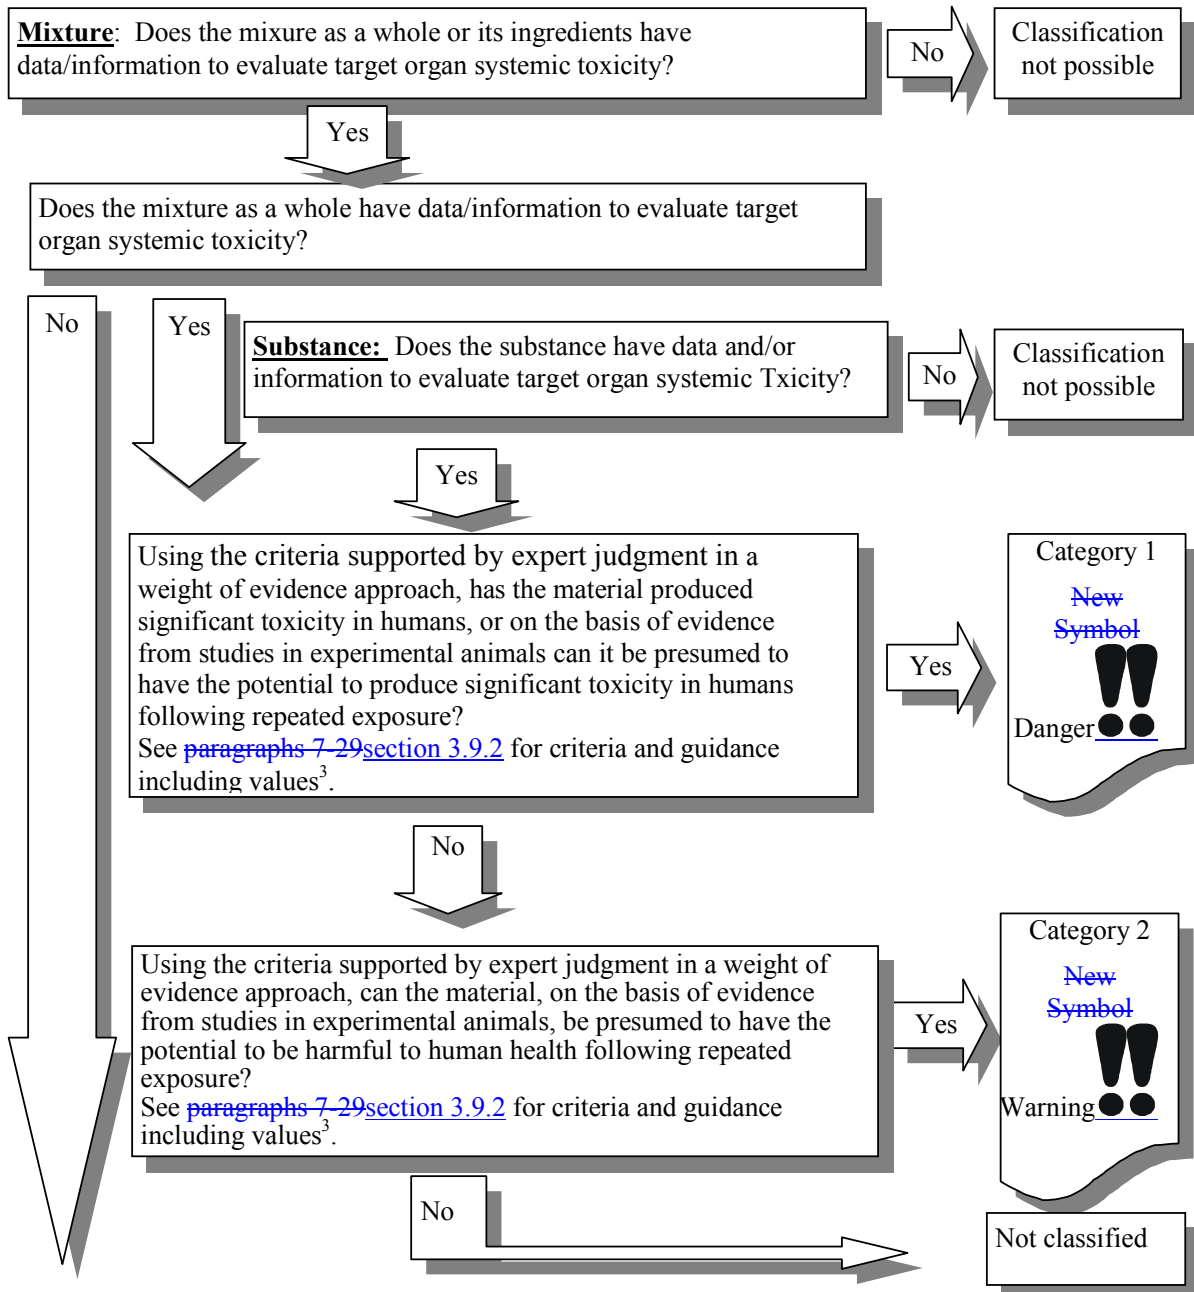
**Mixture**: Does the mixure as a whole or its ingredients have data/information to evaluate target organ systemic toxicity?

No

Classification not possible

Yes

Does the mixture as a whole have data/information to evaluate target organ systemic toxicity?

No

Yes

**Substance:** Does the substance have data and/or information to evaluate target organ systemic Txicity?

No

Classification not possible

Yes

Using the criteria supported by expert judgment in a weight of evidence approach, has the material produced significant toxicity in humans, or on the basis of evidence from studies in experimental animals can it be presumed to have the potential to produce significant toxicity in humans following repeated exposure?
See ~~paragraphs 7-29~~section 3.9.2 for criteria and guidance including values$^3$.

Yes

Category 1

~~New Symbol~~

Danger

No

Using the criteria supported by expert judgment in a weight of evidence approach, can the material, on the basis of evidence from studies in experimental animals, be presumed to have the potential to be harmful to human health following repeated exposure?
See ~~paragraphs 7-29~~section 3.9.2 for criteria and guidance including values$^3$.

Yes

Category 2

~~New Symbol~~

Warning

No

Not classified